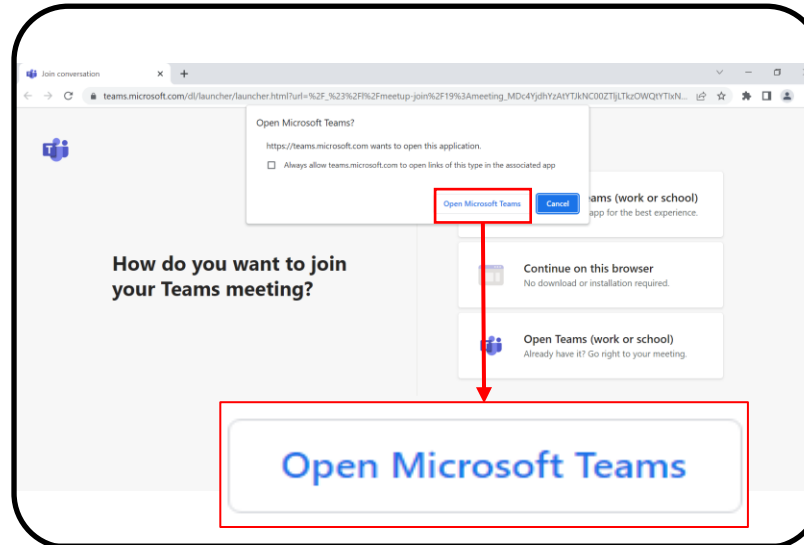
Join conversation ×
+

teams.microsoft.com/dl/launcher/launcher.html?url=%2F_%23%2Fl%2Fmeetup-join%2F19%3Ameeting_MDc4YjdhYzAtYTJkNC00ZTljLTkzOWQtYTlxN...

Open Microsoft Teams?

https://teams.microsoft.com wants to open this application.

Always allow teams.microsoft.com to open links of this type in the associated app

Open Microsoft Teams

Cancel

How do you want to join your Teams meeting?

eams (work or school)
app for the best experience.

Continue on this browser
No download or installation required.

Open Teams (work or school)
Already have it? Go right to your meeting.

Open Microsoft Teams